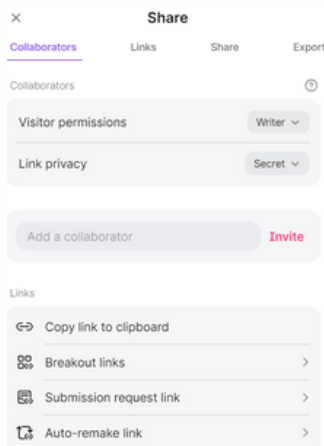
×

Share

Collaborators Links Share Export

Collaborators

?

Visitor permissions Writer

Link privacy Secret

Add a collaborator

Invite

Links

Copy link to clipboard

Breakout links

Submission request link

Auto-remake link